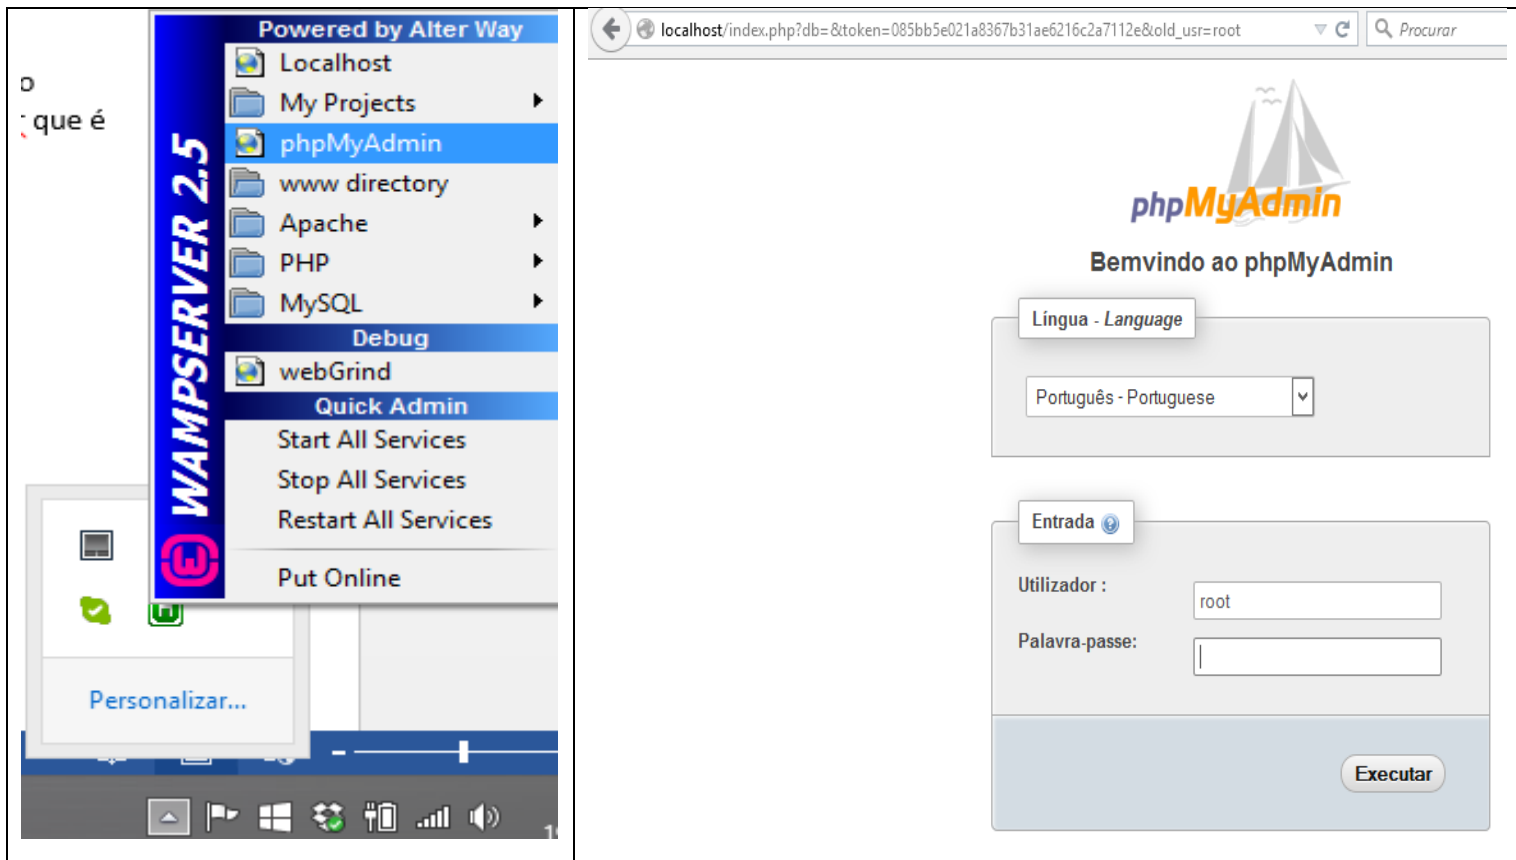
o
que é

Powered by Alter Way
Localhost
My Projects
phpMyAdmin
www directory
Apache
PHP
MySQL
Debug
webGrind
Quick Admin
Start All Services
Stop All Services
Restart All Services
Put Online

WAMPSERVER 2.5

Personalizar...

localhost/index.php?db=&token=085bb5e021a8367b31ae6216c2a7112e&old_usr=root

Procurar

phpMyAdmin

Bemvindo ao phpMyAdmin

Língua - Language

Português - Portuguese

Entrada

Utilizador :
root

Palavra-passe:

Executar